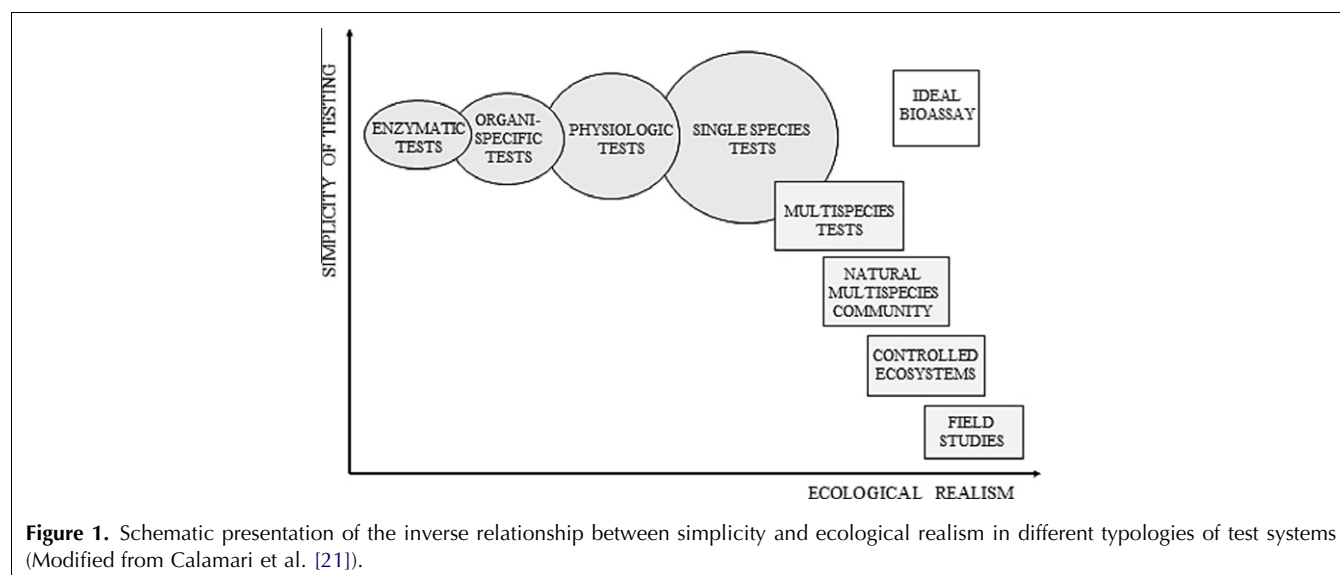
SIMPLICITY OF TESTING

ENZYMATIC TESTS

ORGANI-SPECIFIC TESTS

PHYSIOLOGIC TESTS

SINGLE SPECIES TESTS

IDEAL BIOASSAY

MULTISPECIES TESTS

NATURAL MULTISPECIES COMMUNITY

CONTROLLED ECOSYSTEMS

FIELD STUDIES

ECOLOGICAL REALISM

**Figure 1.** Schematic presentation of the inverse relationship between simplicity and ecological realism in different typologies of test systems (Modified from Calamari et al. [21]).